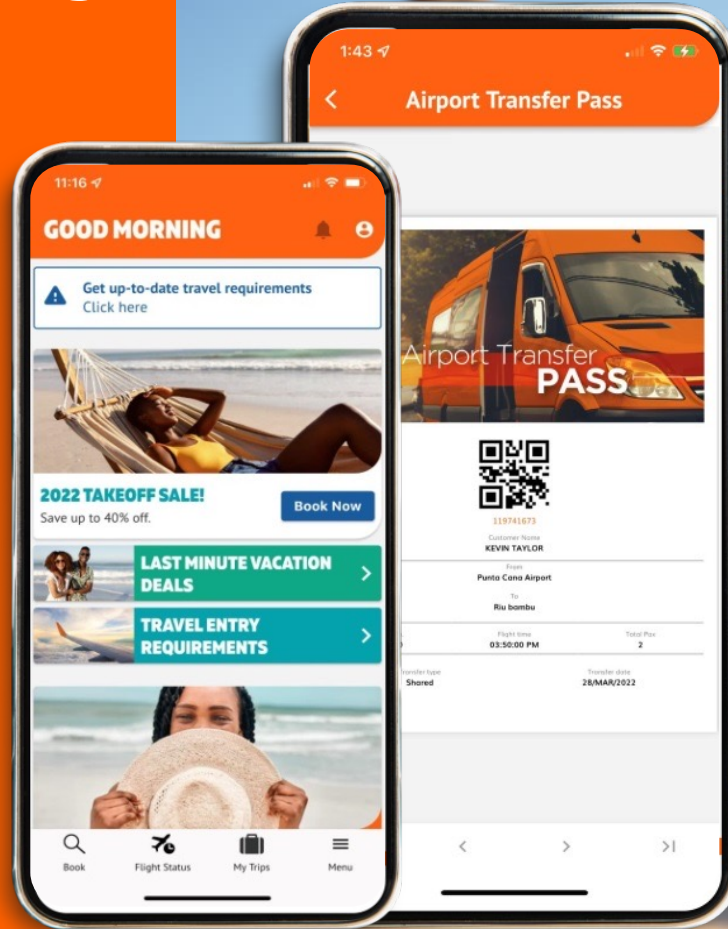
11:16

GOOD MORNING

Get up-to-date travel requirements
Click here

2022 TAKEOFF SALE!
Save up to 40% off.

Book Now

LAST MINUTE VACATION DEALS

TRAVEL ENTRY REQUIREMENTS

Book

Flight Status

My Trips

Menu

1:43

Airport Transfer Pass

Airport Transfer
PASS

119741673

Customer Name
KEVIN TAYLOR

From
Punta Cana Airport

To
Riu bambu

Flight time
03:50:00 PM

Total Pax
2

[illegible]ransfer type
Shared

Transfer date
28/MAR/2022